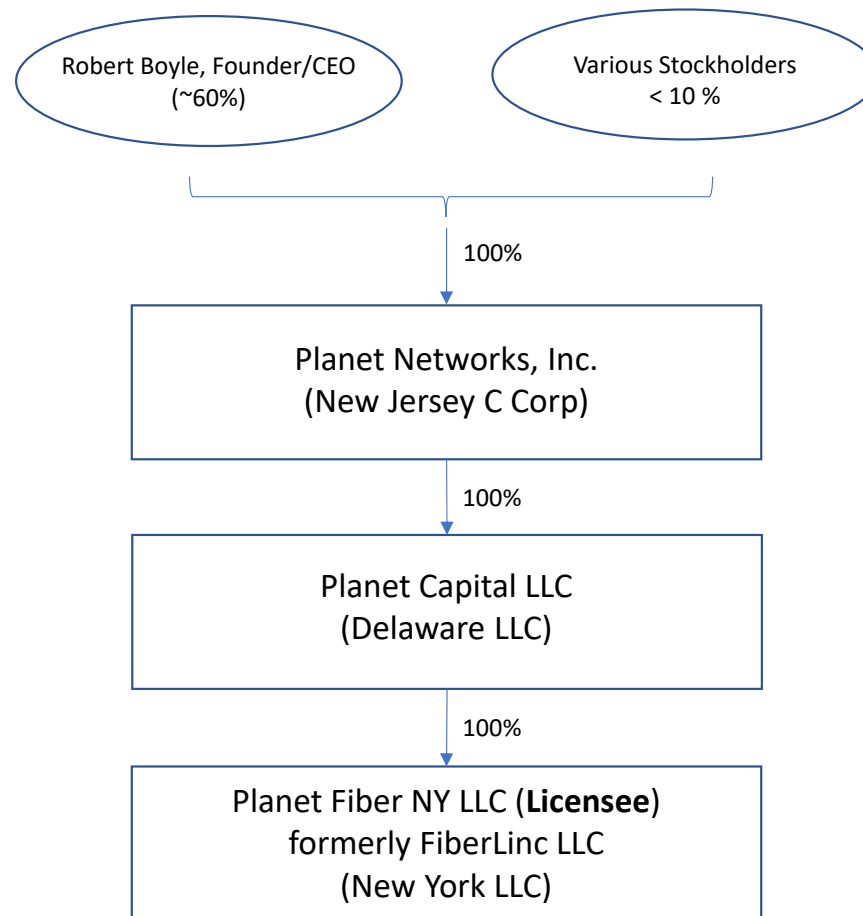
Robert Boyle, Founder/CEO
(~60%)

Various Stockholders
< 10 %

100%

Planet Networks, Inc.
(New Jersey C Corp)

100%

Planet Capital LLC
(Delaware LLC)

100%

Planet Fiber NY LLC (**Licensee**)
formerly FiberLinc LLC
(New York LLC)